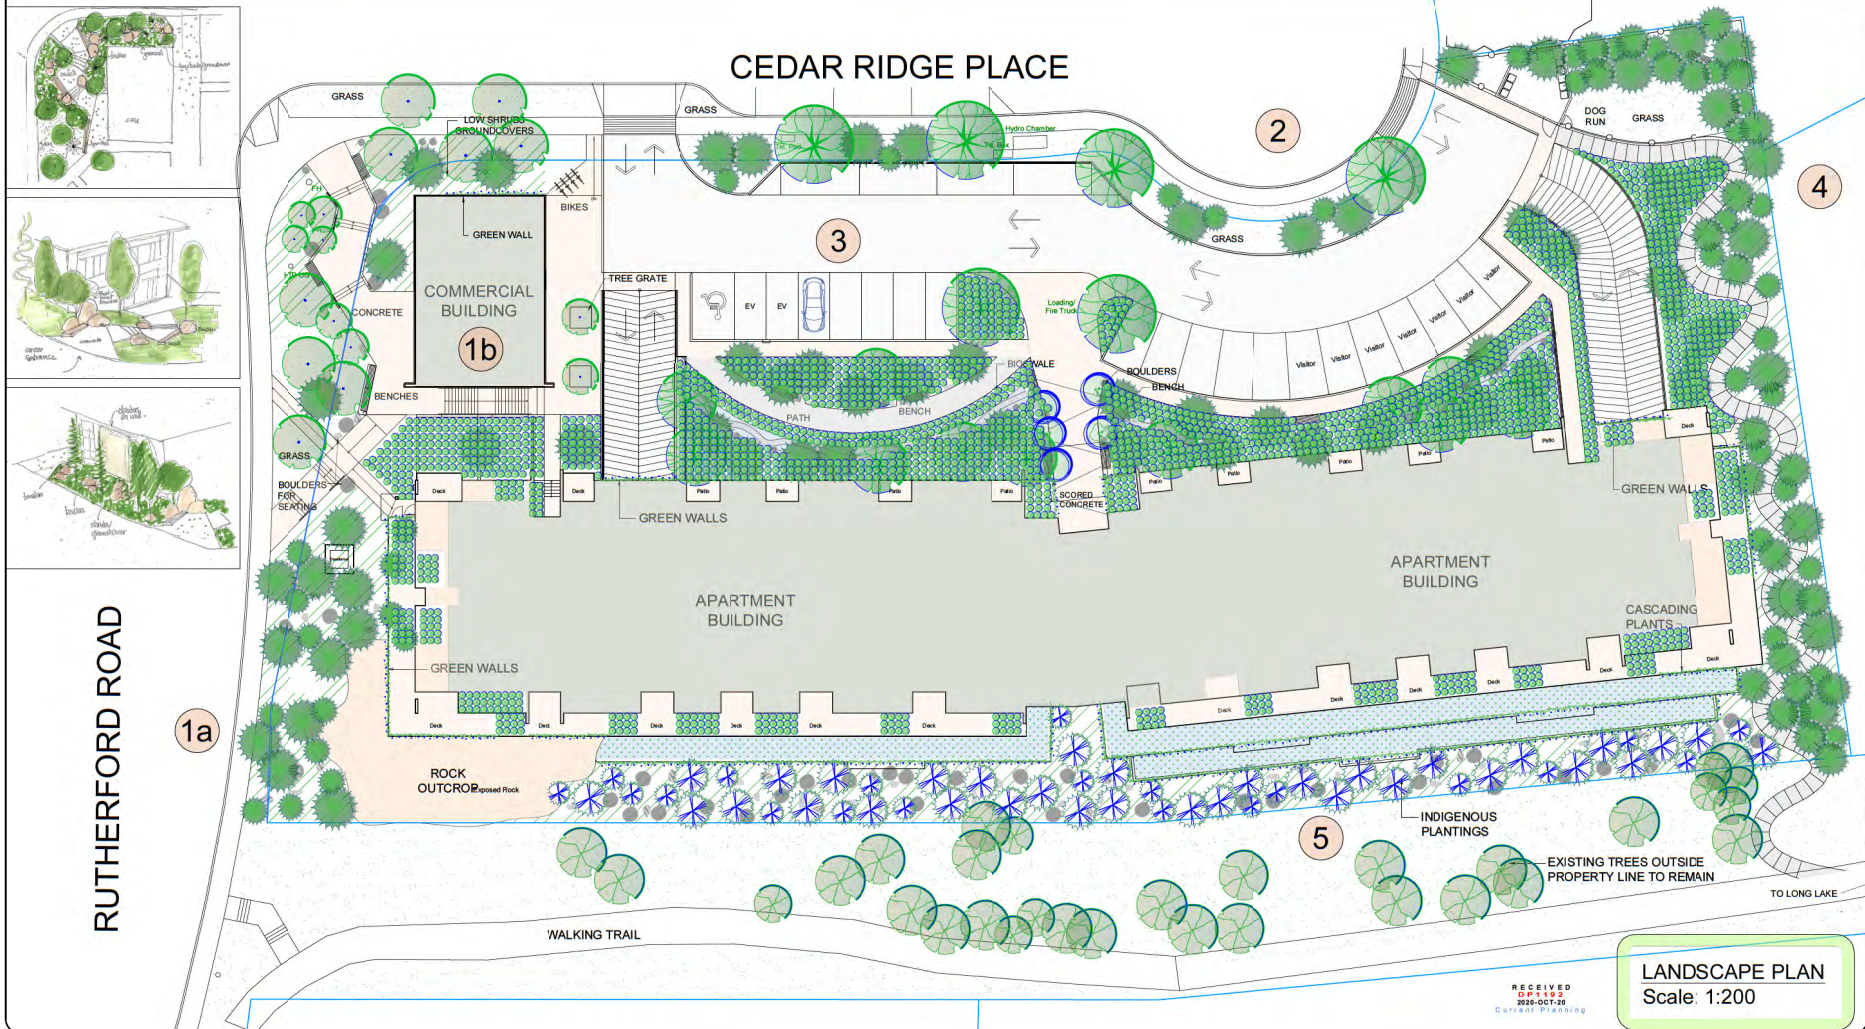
CEDAR RIDGE PLACE

GRASS
LOW SHRUBS GROUNDCOVERS
GRASS
Hydro Chamber
2
DOG RUN
GRASS
4
GREEN WALL
BIKES
3
GRASS
COMMERCIAL BUILDING
1b
TREE GRATE
EV
EV
Loading/ Fire Truck
CONCRETE
Visitor
Visitor
Visitor
Visitor
Visitor
Visitor
Visitor
BIOSWALE
BOULDERS
BENCH
BENCHES
PATH
BENCH
GRASS
BOULDERS FOR SEATING
Deck
Deck
Patio
Patio
Patio
Patio
SCORED CONCRETE
Patio
Patio
Patio
Patio
Patio
Deck
GREEN WALLS
GREEN WALLS
APARTMENT BUILDING
APARTMENT BUILDING
CASCADING PLANTS
GREEN WALLS
RUTHERFORD ROAD
1a
Deck
Deck
Deck
Deck
Deck
Deck
Deck
Deck
Deck
Deck
Deck
Deck
ROCK OUTCROP
Exposed Rock
INDIGENOUS PLANTINGS
5
EXISTING TREES OUTSIDE PROPERTY LINE TO REMAIN
TO LONG LAKE
WALKING TRAIL
RECEIVED
DP1192
2020-OCT-20
Current Planning
LANDSCAPE PLAN
Scale: 1:200